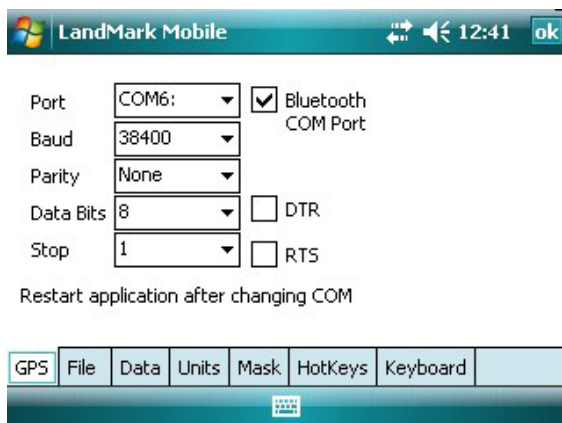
LandMark Mobile 12:41 ok

Port COM6:
Bluetooth COM Port
Baud 38400
Parity None
Data Bits 8
DTR
Stop 1
RTS

Restart application after changing COM

GPS | File | Data | Units | Mask | HotKeys | Keyboard